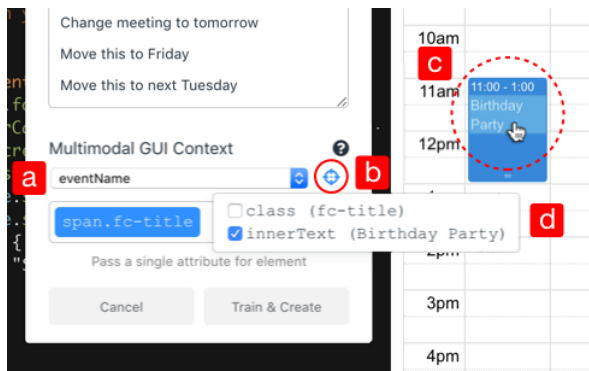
Change meeting to tomorrow

Move this to Friday

Move this to next Tuesday

Multimodal GUI Context

a

eventName

b

span.fc-title

class (fc-title)

innerText (Birthday Party)

d

Pass a single attribute for element

Cancel

Train & Create

10am

c

11am

11:00 - 1:00

Birthday Party

12pm

2pm

3pm

4pm